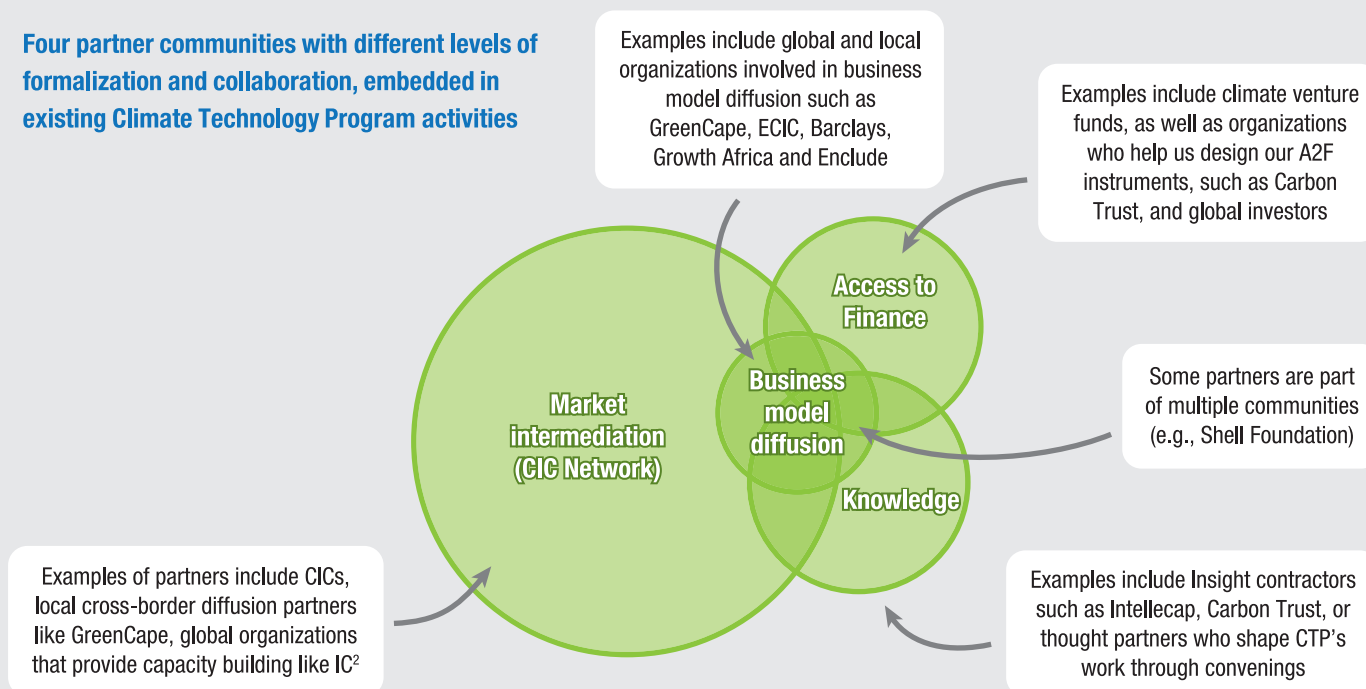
Four partner communities with different levels of formalization and collaboration, embedded in existing Climate Technology Program activities

Examples include global and local organizations involved in business model diffusion such as GreenCape, ECIC, Barclays, Growth Africa and Enclude

Examples include climate venture funds, as well as organizations who help us design our A2F instruments, such as Carbon Trust, and global investors

Access to Finance

Business model diffusion

Market intermediation (CIC Network)

Knowledge

Some partners are part of multiple communities (e.g., Shell Foundation)

Examples of partners include CICs, local cross-border diffusion partners like GreenCape, global organizations that provide capacity building like IC$^2$

Examples include Insight contractors such as Intellecap, Carbon Trust, or thought partners who shape CTP's work through convenings